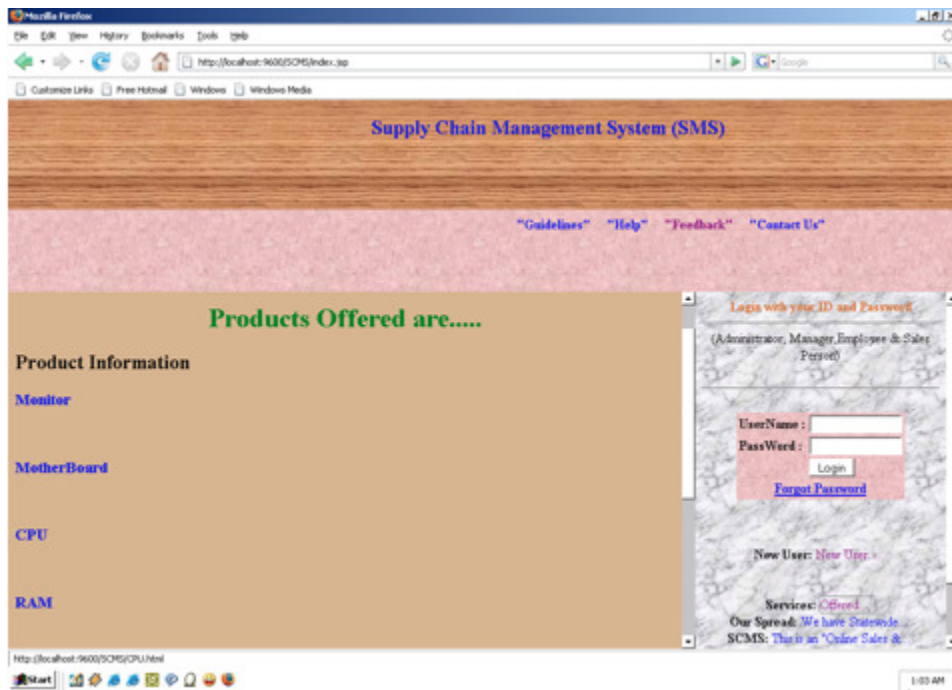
Mozilla Firefox

File Edit View History Bookmarks Tools Help

http://localhost:9600/SCMS/index.jsp

Google

Customize Links Free Hotmail Windows Windows Media

Supply Chain Management System (SMS)

"Guidelines" "Help" "Feedback" "Contact Us"

Products Offered are.....

Product Information

Monitor

MotherBoard

CPU

RAM

Login with your ID and Password

(Administrator, Manager,Employee & Sales Person)

UserName :

PassWord :

Login

Forgot Password

New User: New User »

Services: Offered

Our Spread: We have Statewide...

SCMS: This is an "Online Sales &

http://localhost:9600/SCMS/CPU.html

Start

1:03 AM